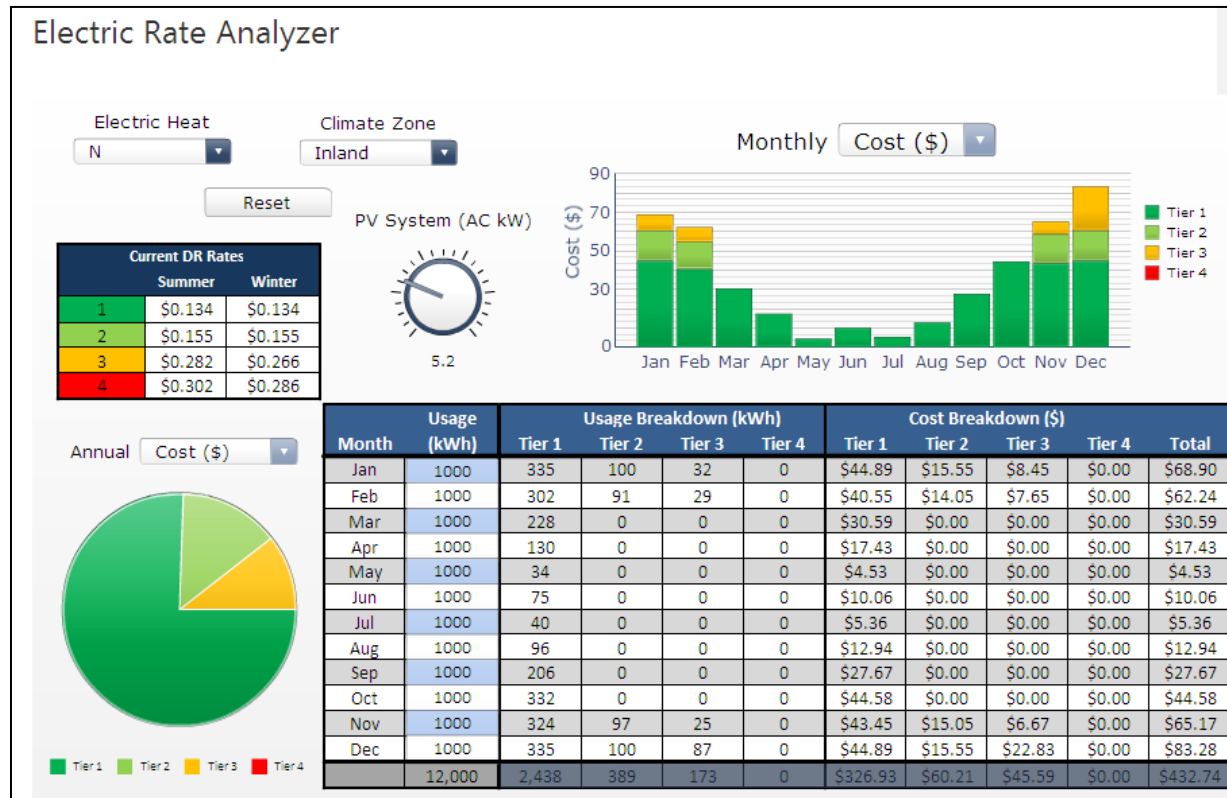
Electric Rate Analyzer

Electric Heat
N

Climate Zone
Inland

Reset

PV System (AC kW)

5.2

| Current DR Rates | | |
|---|---|---|
| | Summer | Winter |
| 1 | $0.134 | $0.134 |
| 2 | $0.155 | $0.155 |
| 3 | $0.282 | $0.266 |
| 4 | $0.302 | $0.286 |

Monthly Cost ($)

90
70
50
30
0
Cost ($)
Jan Feb Mar Apr May Jun Jul Aug Sep Oct Nov Dec

Tier 1
Tier 2
Tier 3
Tier 4

Annual Cost ($)

Tier 1 Tier 2 Tier 3 Tier 4

| Month | Usage (kWh) | Usage Breakdown (kWh) Tier 1 | Tier 2 | Tier 3 | Tier 4 | Cost Breakdown ($) Tier 1 | Tier 2 | Tier 3 | Tier 4 | Total |
|---|---|---|---|---|---|---|---|---|---|---|
| Jan | 1000 | 335 | 100 | 32 | 0 | $44.89 | $15.55 | $8.45 | $0.00 | $68.90 |
| Feb | 1000 | 302 | 91 | 29 | 0 | $40.55 | $14.05 | $7.65 | $0.00 | $62.24 |
| Mar | 1000 | 228 | 0 | 0 | 0 | $30.59 | $0.00 | $0.00 | $0.00 | $30.59 |
| Apr | 1000 | 130 | 0 | 0 | 0 | $17.43 | $0.00 | $0.00 | $0.00 | $17.43 |
| May | 1000 | 34 | 0 | 0 | 0 | $4.53 | $0.00 | $0.00 | $0.00 | $4.53 |
| Jun | 1000 | 75 | 0 | 0 | 0 | $10.06 | $0.00 | $0.00 | $0.00 | $10.06 |
| Jul | 1000 | 40 | 0 | 0 | 0 | $5.36 | $0.00 | $0.00 | $0.00 | $5.36 |
| Aug | 1000 | 96 | 0 | 0 | 0 | $12.94 | $0.00 | $0.00 | $0.00 | $12.94 |
| Sep | 1000 | 206 | 0 | 0 | 0 | $27.67 | $0.00 | $0.00 | $0.00 | $27.67 |
| Oct | 1000 | 332 | 0 | 0 | 0 | $44.58 | $0.00 | $0.00 | $0.00 | $44.58 |
| Nov | 1000 | 324 | 97 | 25 | 0 | $43.45 | $15.05 | $6.67 | $0.00 | $65.17 |
| Dec | 1000 | 335 | 100 | 87 | 0 | $44.89 | $15.55 | $22.83 | $0.00 | $83.28 |
| | 12,000 | 2,438 | 389 | 173 | 0 | $326.93 | $60.21 | $45.59 | $0.00 | $432.74 |